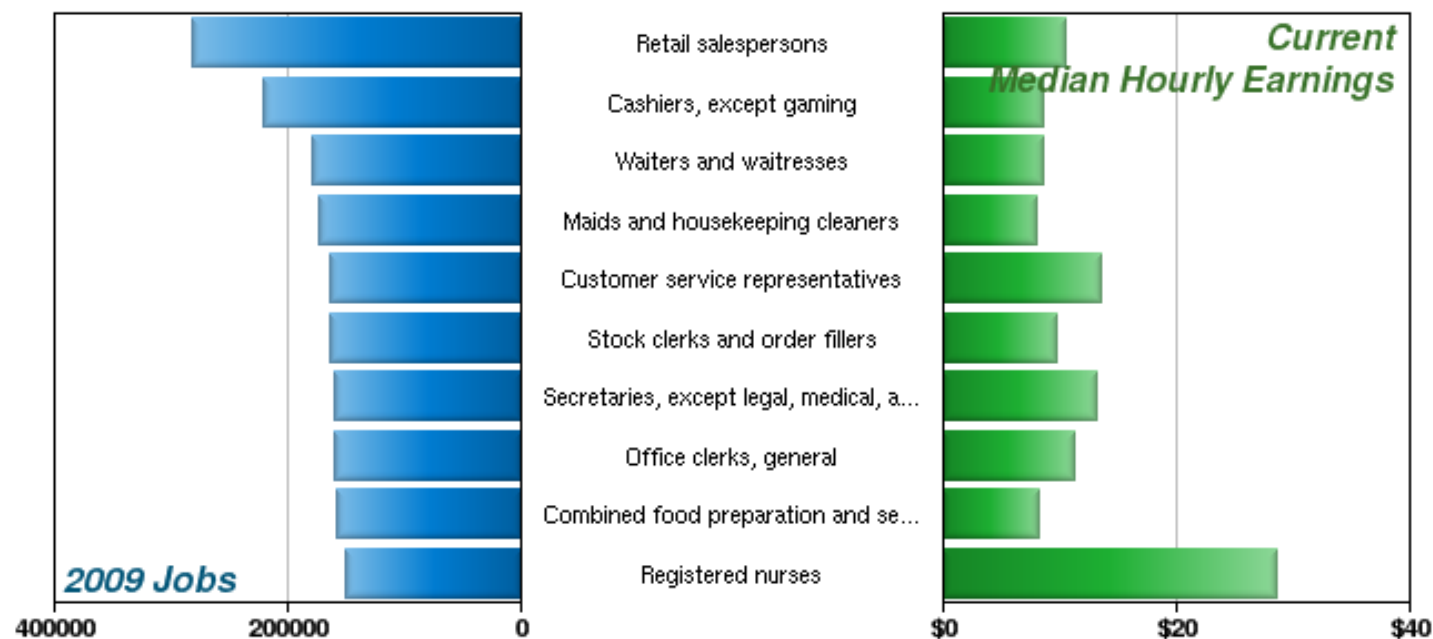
Current Median Hourly Earnings

Retail salespersons
Cashiers, except gaming
Waiters and waitresses
Maids and housekeeping cleaners
Customer service representatives
Stock clerks and order fillers
Secretaries, except legal, medical, a...
Office clerks, general
Combined food preparation and se...
Registered nurses

2009 Jobs

400000
200000
0

$0
$20
$40